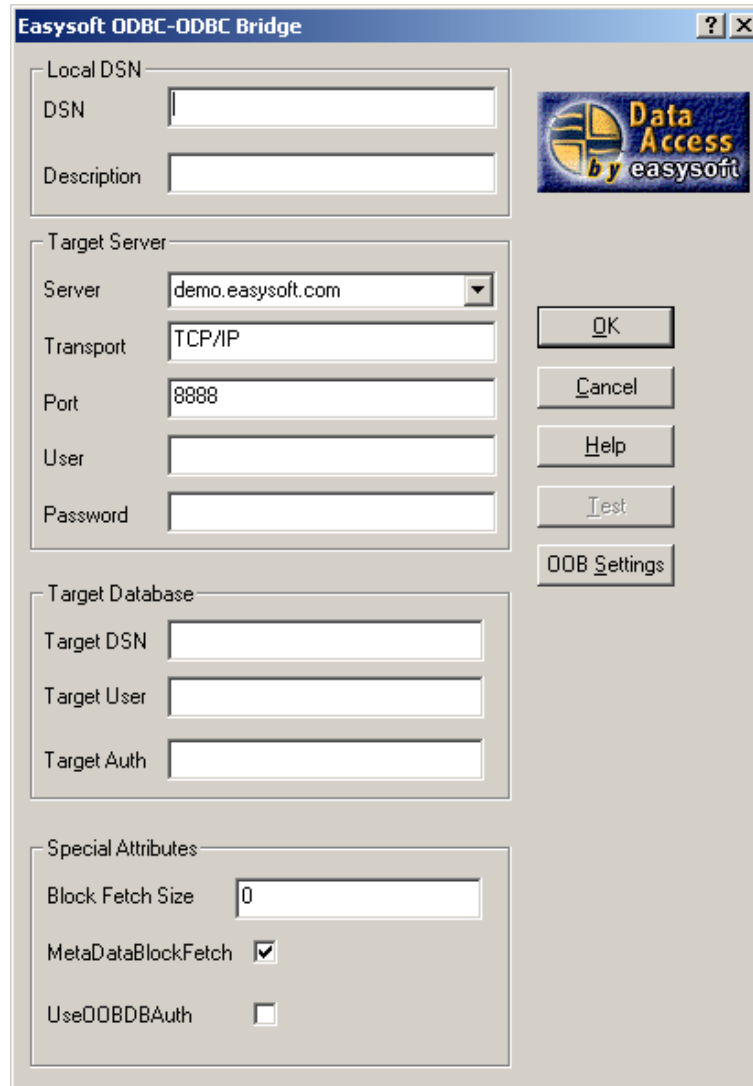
Easysoft ODBC-ODBC Bridge

? X

Local DSN

DSN

Description

Data Access by easysoft

Target Server

Server demo.easysoft.com

Transport TCP/IP

Port 8888

User

Password

OK

Cancel

Help

Test

OOB Settings

Target Database

Target DSN

Target User

Target Auth

Special Attributes

Block Fetch Size 0

MetaDataBlockFetch

UseOOBDBAuth